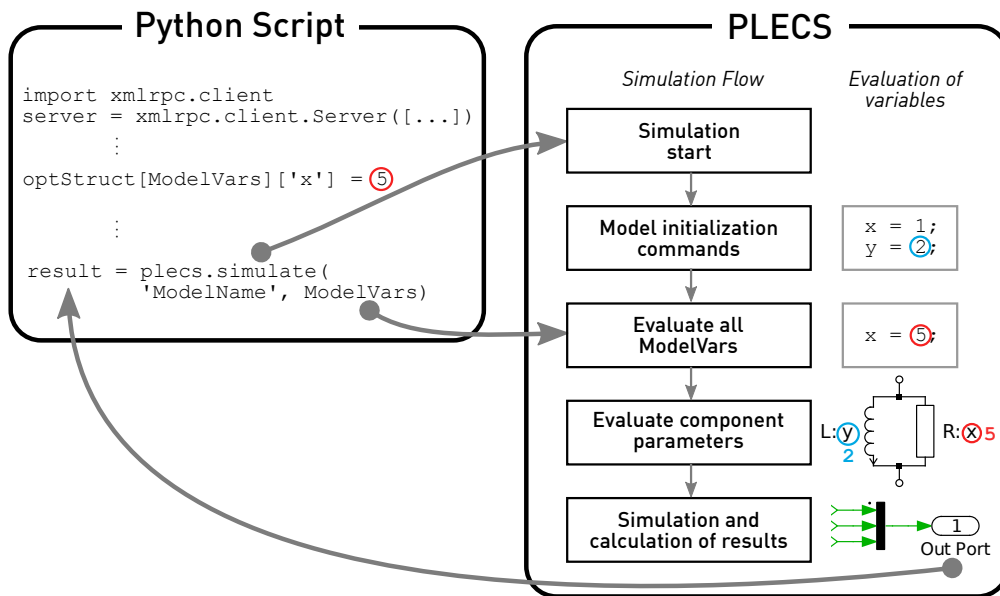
Python Script

import xmlrpc.client
server = xmlrpc.client.Server([...])
⋮
optStruct[ModelVars]['x'] = 5
⋮
result = plecs.simulate(
'ModelName', ModelVars)

PLECS

Simulation Flow

Evaluation of variables

Simulation start

Model initialization commands

x = 1;
y = 2;

Evaluate all ModelVars

x = 5;

Evaluate component parameters

L: y
2

R: x 5

Simulation and calculation of results

1
Out Port